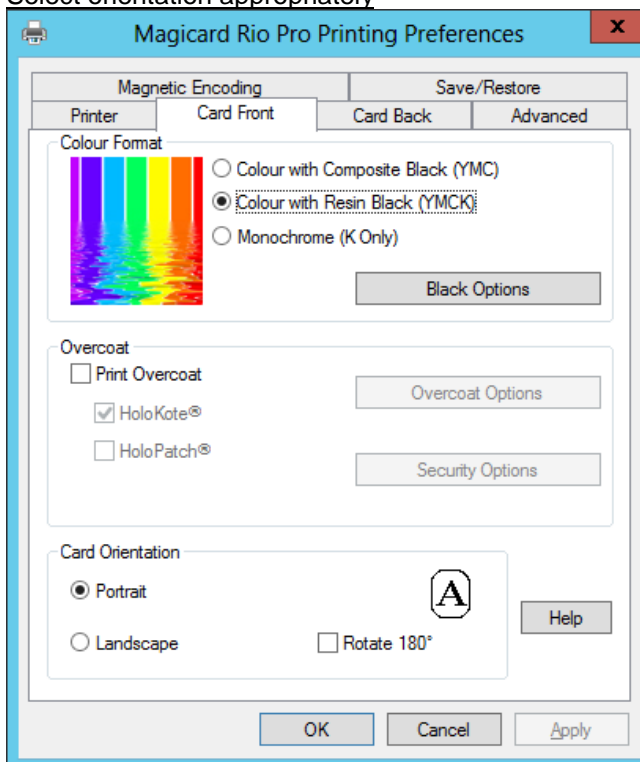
Select orientation appropriately

Magicard Rio Pro Printing Preferences

Magnetic Encoding
Save/Restore
Printer
Card Front
Card Back
Advanced

Colour Format
Colour with Composite Black (YMC)
Colour with Resin Black (YMCK)
Monochrome (K Only)
Black Options

Overcoat
Print Overcoat
HoloKote®
HoloPatch®
Overcoat Options
Security Options

Card Orientation
Portrait
A
Landscape
Rotate 180°
Help

OK
Cancel
Apply